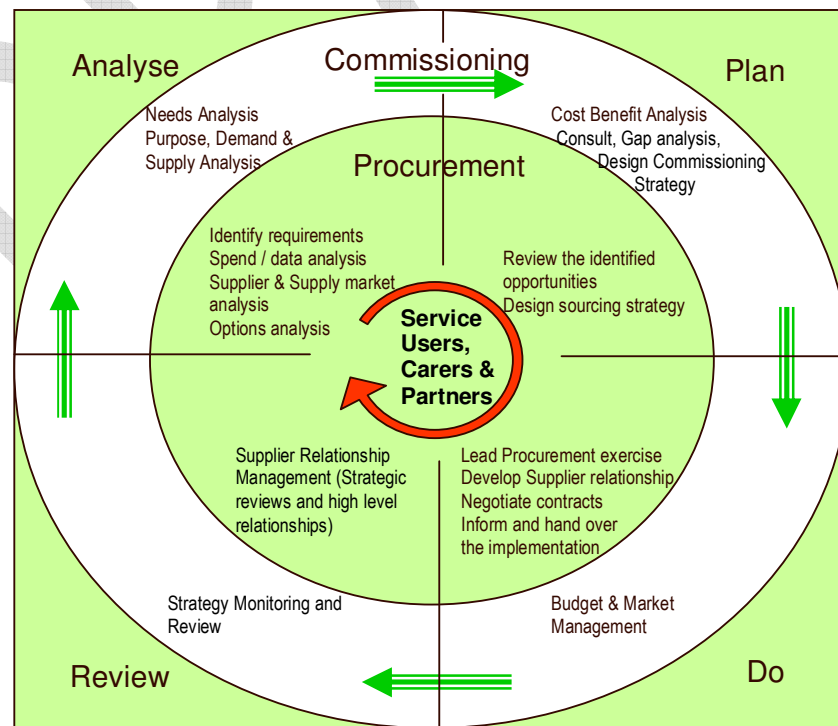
Analyse

Commissioning

Plan

Needs Analysis
Purpose, Demand & Supply Analysis

Cost Benefit Analysis
Consult, Gap analysis, Design Commissioning Strategy

Procurement

Identify requirements
Spend / data analysis
Supplier & Supply market analysis
Options analysis

Review the identified opportunities
Design sourcing strategy

Service Users, Carers & Partners

Supplier Relationship Management (Strategic reviews and high level relationships)

Lead Procurement exercise
Develop Supplier relationship
Negotiate contracts
Inform and hand over the implementation

Strategy Monitoring and Review

Budget & Market Management

Review

Do